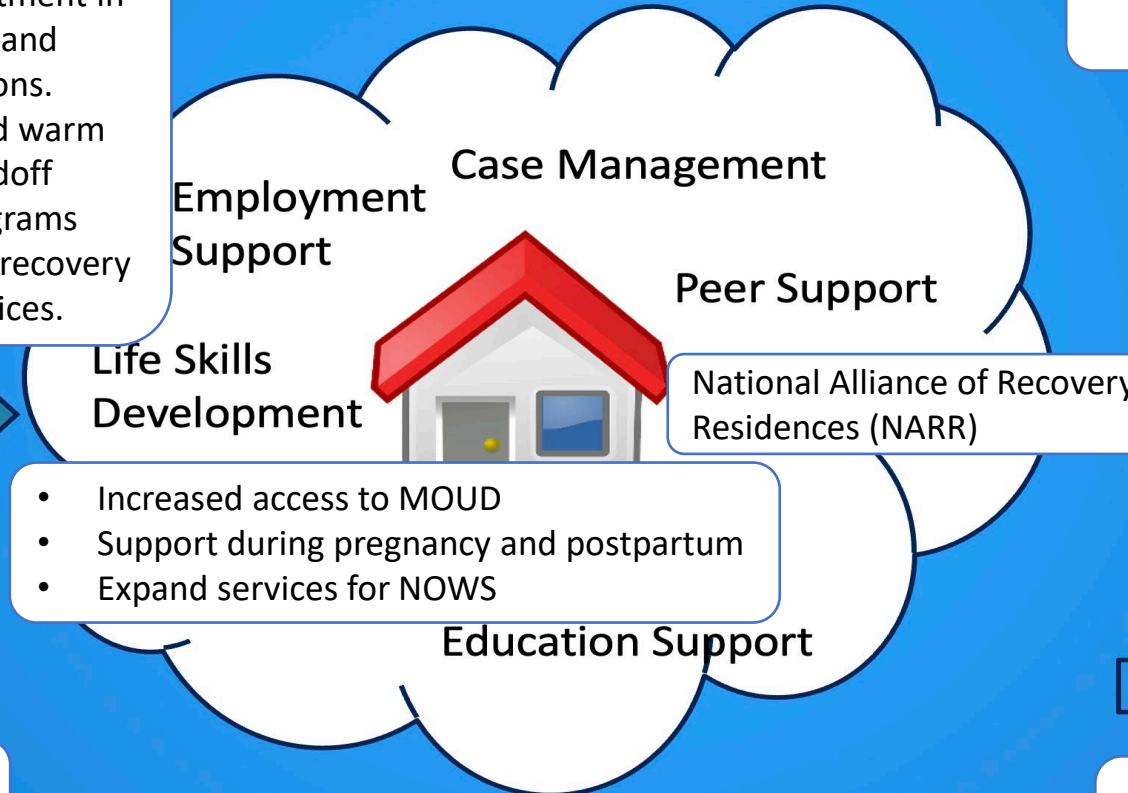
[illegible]tment in
and
ons.
d warm
doff
grams
recovery
ices.

Case Management

Employment Support

Peer Support

Life Skills Development

National Alliance of Recovery Residences (NARR)

- Increased access to MOUD
- Support during pregnancy and postpartum
- Expand services for NOWS

Education Support